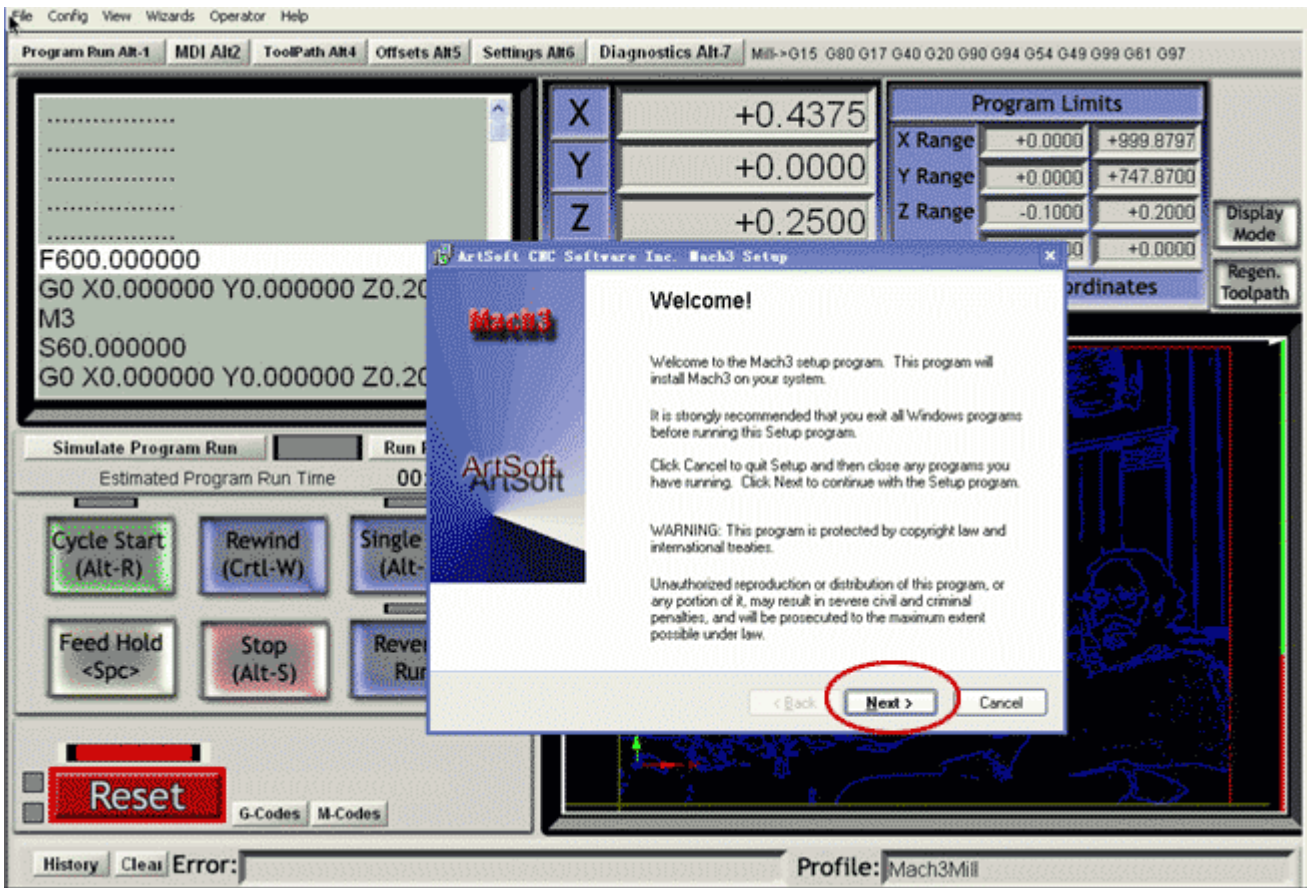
File Config View Wizards Operator Help

Program Run Alt-1 | MDI Alt2 | ToolPath Alt4 | Offsets Alt5 | Settings Alt6 | Diagnostics Alt-7 | Mill->G15 G80 G17 G40 G20 G90 G94 G54 G49 G99 G61 G97

..................
..................
..................
..................
F600.000000
G0 X0.000000 Y0.000000 Z0.20
M3
S60.000000
G0 X0.000000 Y0.000000 Z0.20

X +0.4375
Y +0.0000
Z +0.2500

Program Limits
X Range +0.0000 +999.8797
Y Range +0.0000 +747.8700
Z Range -0.1000 +0.2000
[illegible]00 +0.0000
ordinates

Display Mode
Regen. Toolpath

Simulate Program Run
Run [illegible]
Estimated Program Run Time 00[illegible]

Cycle Start (Alt-R)
Rewind (Crtl-W)
Single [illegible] (Alt-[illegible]
Feed Hold <Spc>
Stop (Alt-S)
Rever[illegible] Ru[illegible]

Reset
G-Codes M-Codes

History Clear Error:
Profile: Mach3Mill

ArtSoft CNC Software Inc. Mach3 Setup

Mach3
ArtSoft

Welcome!

Welcome to the Mach3 setup program. This program will install Mach3 on your system.

It is strongly recommended that you exit all Windows programs before running this Setup program.

Click Cancel to quit Setup and then close any programs you have running. Click Next to continue with the Setup program.

WARNING: This program is protected by copyright law and international treaties.

Unauthorized reproduction or distribution of this program, or any portion of it, may result in severe civil and criminal penalties, and will be prosecuted to the maximum extent possible under law.

< Back Next > Cancel